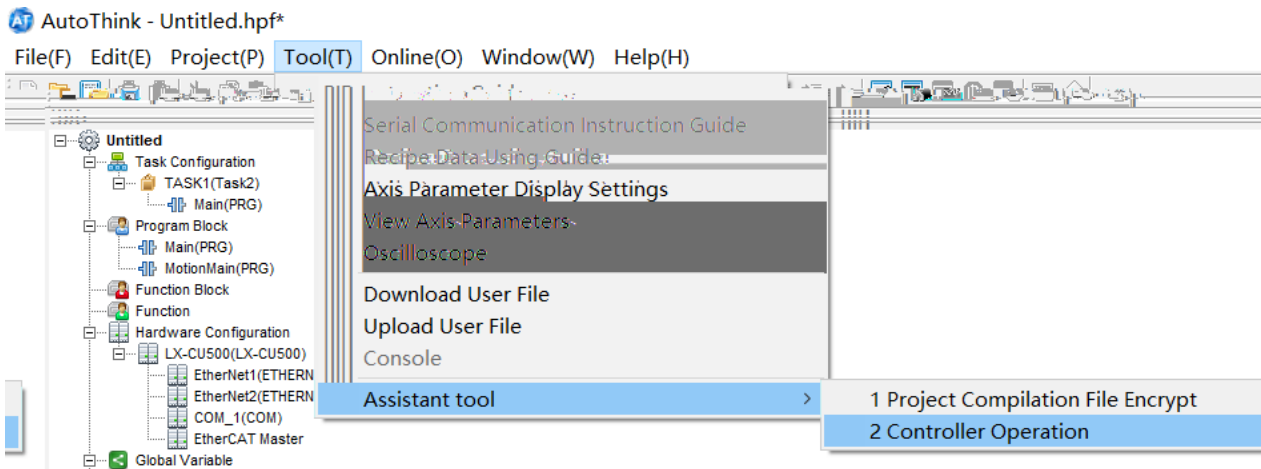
AutoThink - Untitled.hpf*

File(F) Edit(E) Project(P) Tool(T) Online(O) Window(W) Help(H)

Untitled
Task Configuration
TASK1(Task2)
Main(PRG)
Program Block
Main(PRG)
MotionMain(PRG)
Function Block
Function
Hardware Configuration
LX-CU500(LX-CU500)
EtherNet1(ETHERN
EtherNet2(ETHERN
COM_1(COM)
EtherCAT Master
Global Variable

Serial Communication Instruction Guide
Recipe Data Using Guide
Axis Parameter Display Settings
View Axis Parameters
Oscilloscope
Download User File
Upload User File
Console
Assistant tool

1 Project Compilation File Encrypt
2 Controller Operation